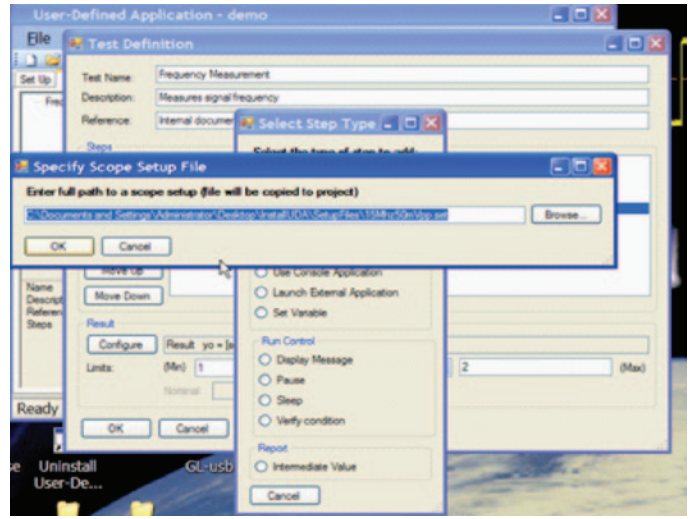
User-Defined Application - demo
File
Set Up
Fre
Test Definition
Test Name: Frequency Measurement
Description: Measures signal frequency
Reference: Internal documen
Steps
Select Step Type
Select the type of step to add
Specify Scope Setup File
Enter full path to a scope setup (file will be copied to project)
C:\Documents and Settings\Administrator\Desktop\InstallUDA\SetupFiles\1MHz50mVpp.set
Browse...
OK
Cancel
Move Up
Move Down
Name
Descript
Referen
Steps
Use Console Application
Launch External Application
Set Variable
Result
Configure
Result yo = [a
Limits:
(Min) 1
2
(Max)
Nominal
Run Control
Display Message
Pause
Sleep
Verify condition
Report
Intermediate Value
Cancel
OK
Cancel
Ready
Uninstall User-De...
GL-usb